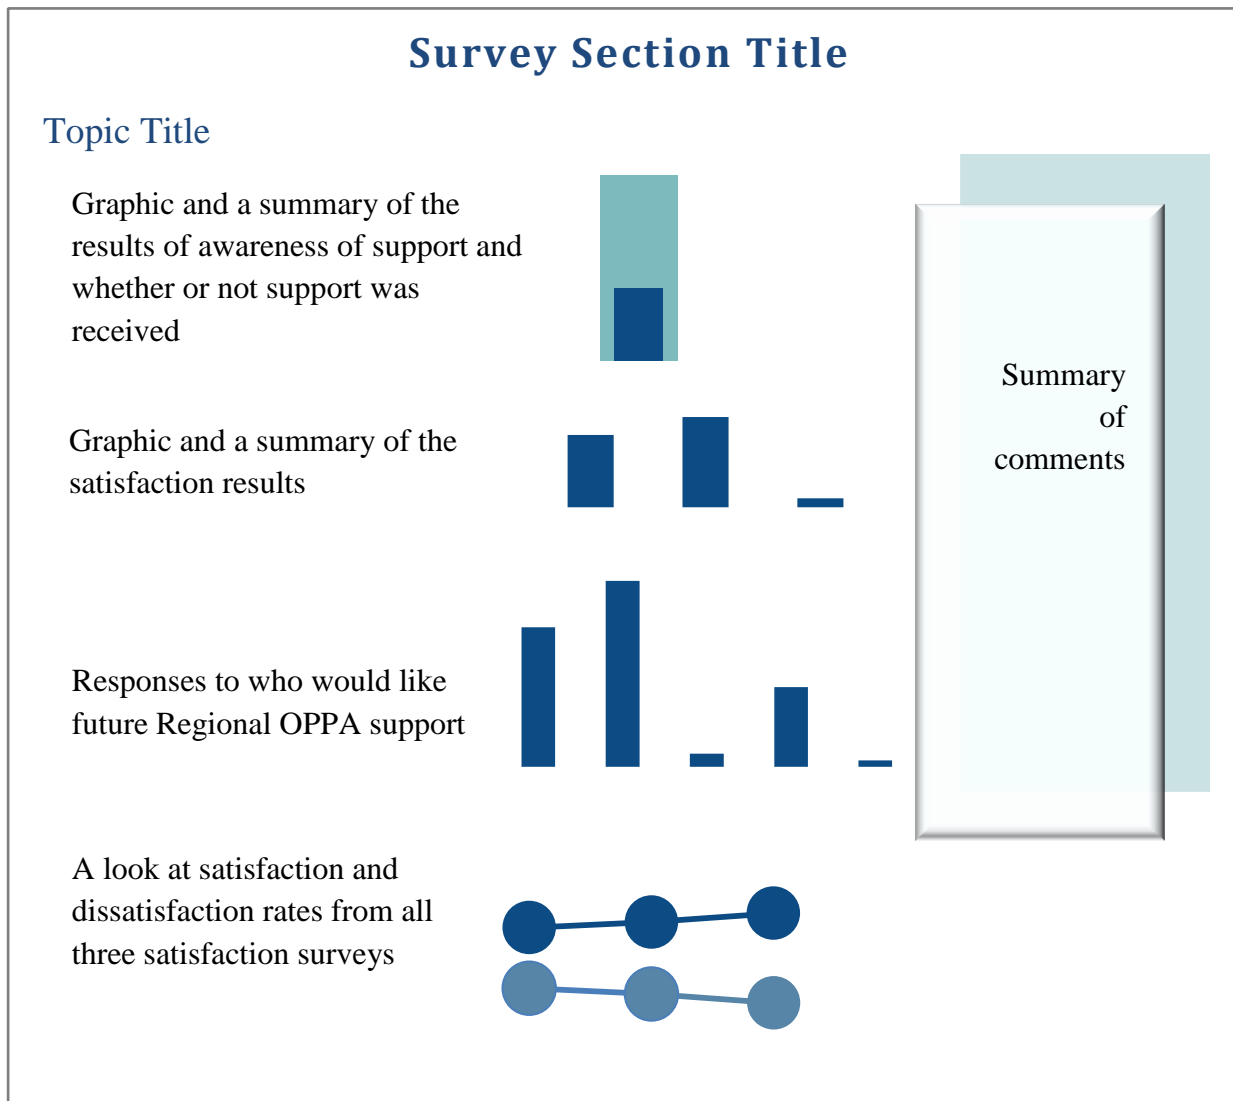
Survey Section Title

Topic Title

Graphic and a summary of the results of awareness of support and whether or not support was received

Graphic and a summary of the satisfaction results

Responses to who would like future Regional OPPA support

A look at satisfaction and dissatisfaction rates from all three satisfaction surveys

Summary of comments